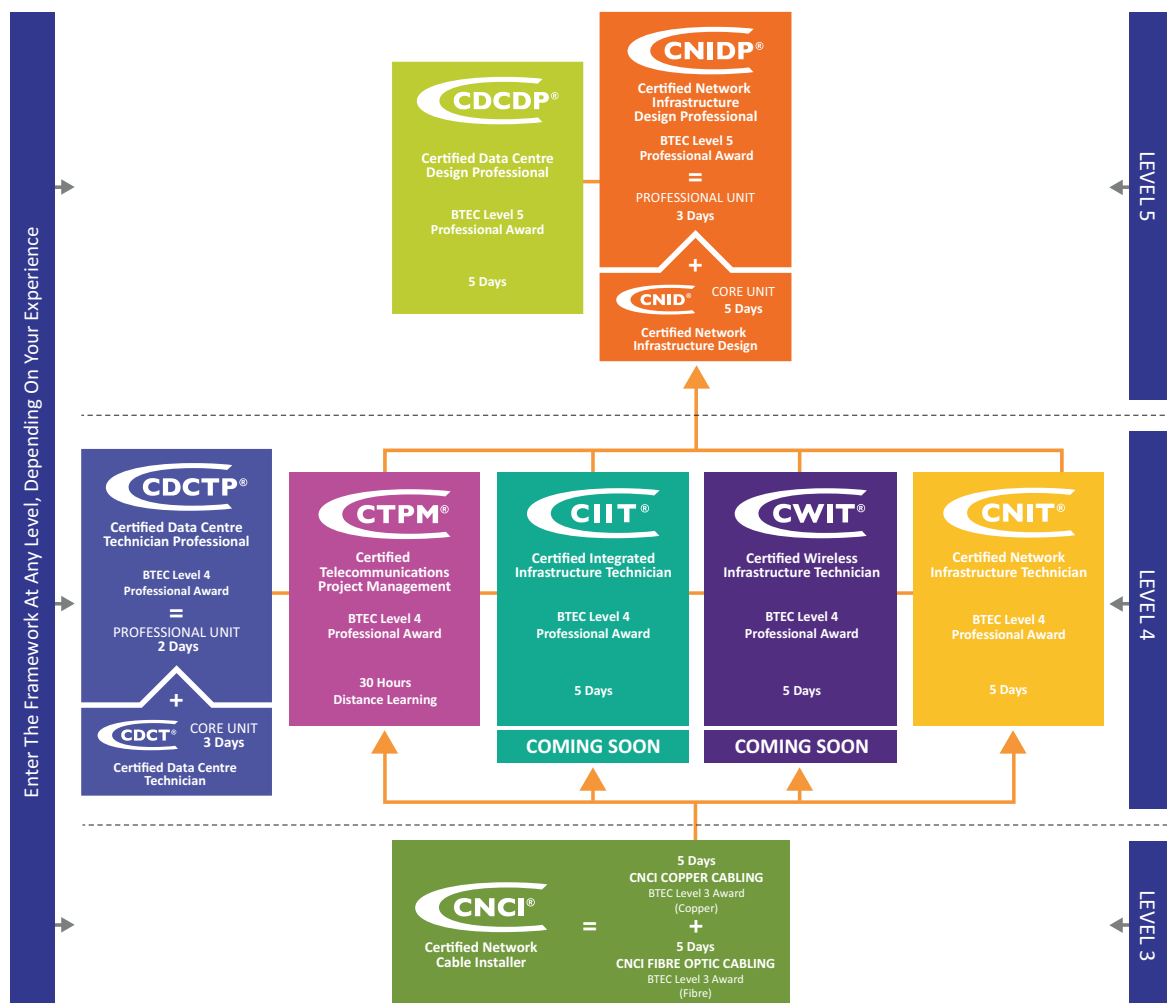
Enter The Framework At Any Level, Depending On Your Experience

CDCDP®
Certified Data Centre Design Professional
BTEC Level 5 Professional Award
5 Days

CNIDP®
Certified Network Infrastructure Design Professional
BTEC Level 5 Professional Award
=
PROFESSIONAL UNIT
3 Days
+
CNID® CORE UNIT 5 Days
Certified Network Infrastructure Design

LEVEL 5

CDCTP®
Certified Data Centre Technician Professional
BTEC Level 4 Professional Award
=
PROFESSIONAL UNIT
2 Days
+
CDCT® CORE UNIT 3 Days
Certified Data Centre Technician

CTPM®
Certified Telecommunications Project Management
BTEC Level 4 Professional Award
30 Hours Distance Learning

CIIT®
Certified Integrated Infrastructure Technician
BTEC Level 4 Professional Award
5 Days
COMING SOON

CWIT®
Certified Wireless Infrastructure Technician
BTEC Level 4 Professional Award
5 Days
COMING SOON

CNIT®
Certified Network Infrastructure Technician
BTEC Level 4 Professional Award
5 Days

LEVEL 4

CNCI®
Certified Network Cable Installer
=
5 Days
CNCI COPPER CABLING
BTEC Level 3 Award (Copper)
+
5 Days
CNCI FIBRE OPTIC CABLING
BTEC Level 3 Award (Fibre)

LEVEL 3